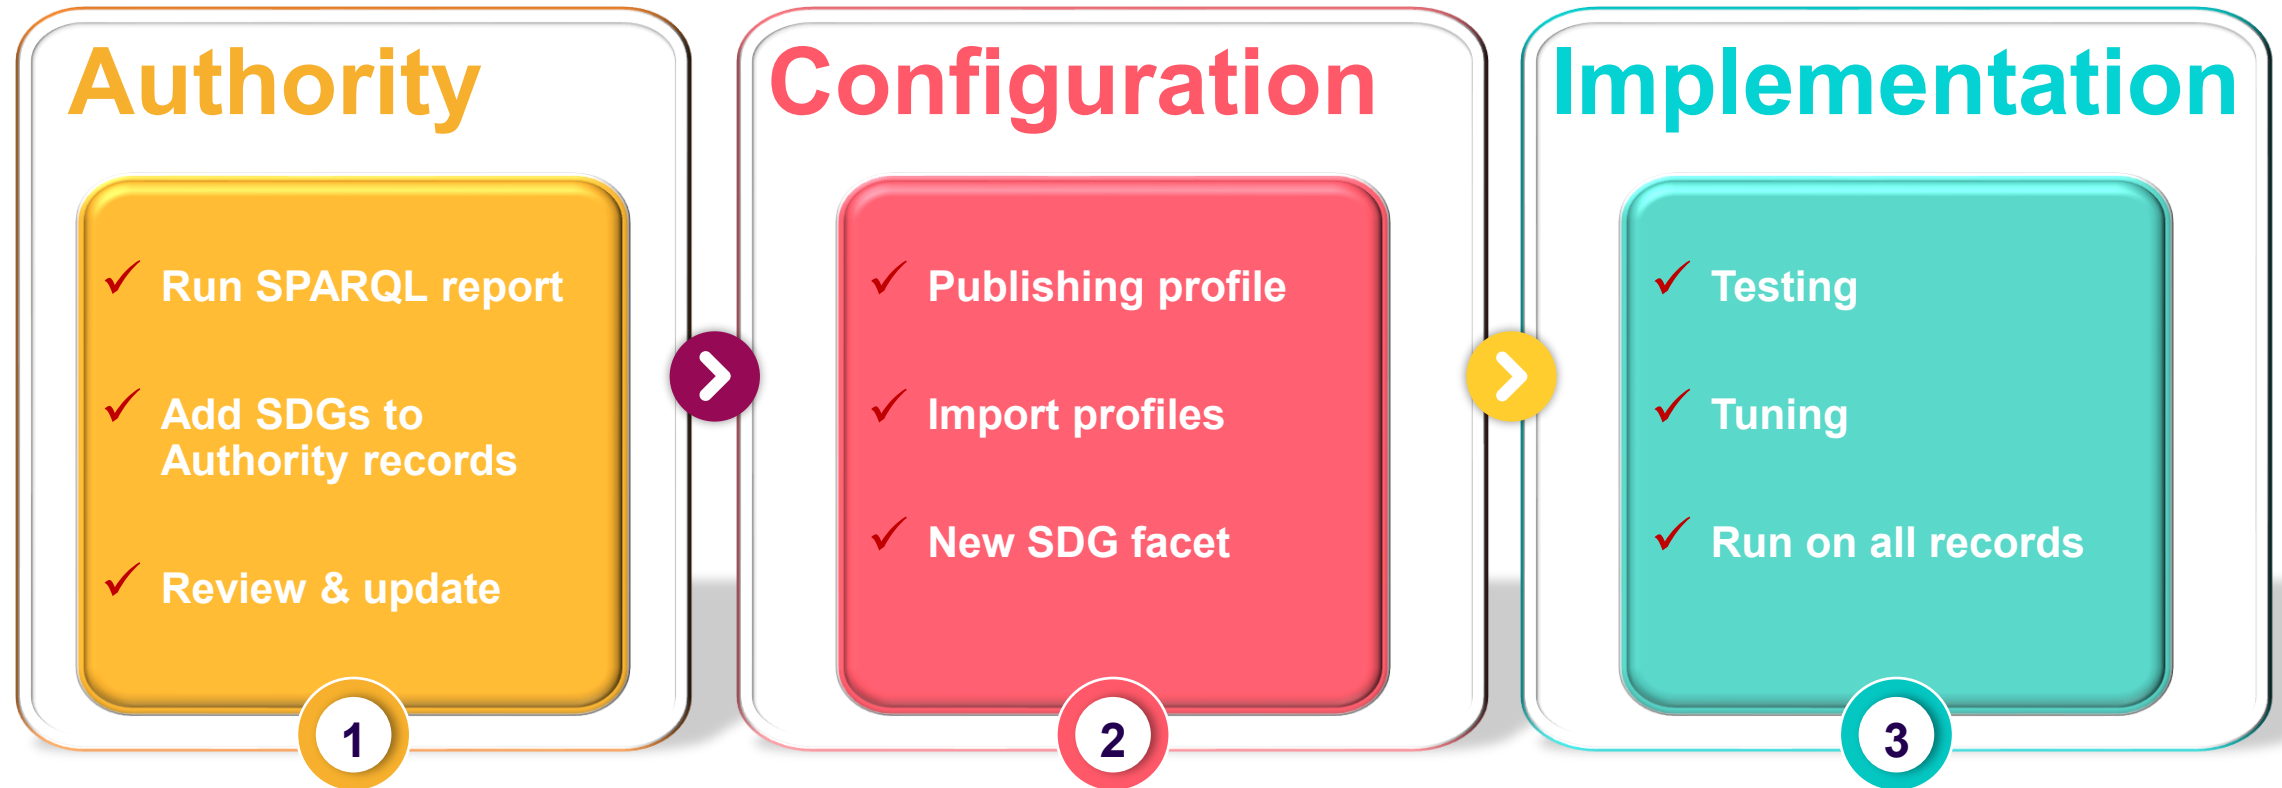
Authority

✓ Run SPARQL report

✓ Add SDGs to Authority records

✓ Review & update

1

Configuration

✓ Publishing profile

✓ Import profiles

✓ New SDG facet

2

Implementation

✓ Testing

✓ Tuning

✓ Run on all records

3